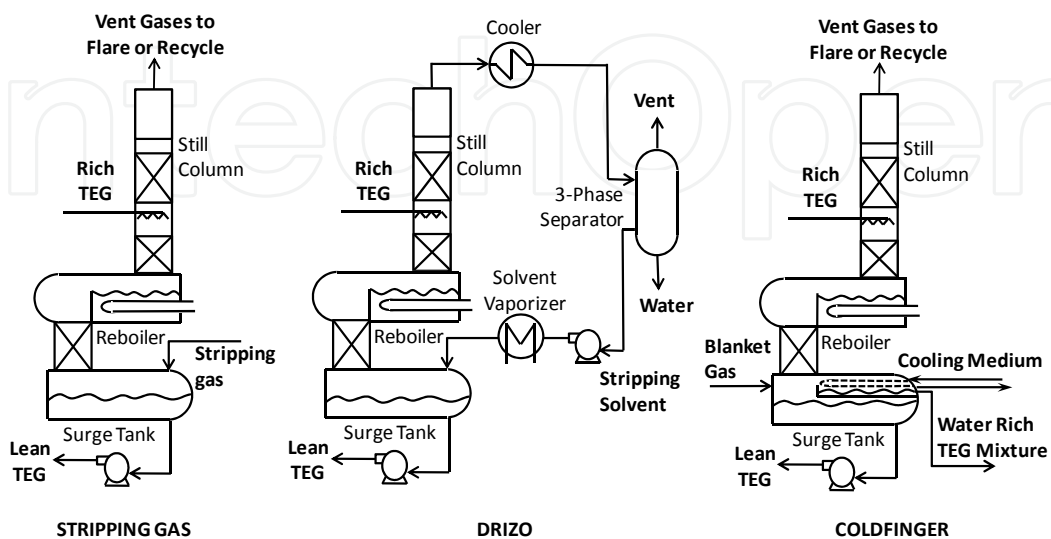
Vent Gases to Flare or Recycle

Still Column

Rich TEG

Reboiler

Stripping gas

Surge Tank

Lean TEG

STRIPPING GAS

Cooler

Vent

Still Column

Rich TEG

3-Phase Separator

Solvent Vaporizer

Water

Reboiler

Stripping Solvent

Surge Tank

Lean TEG

DRIZO

Vent Gases to Flare or Recycle

Still Column

Rich TEG

Reboiler

Blanket Gas

Cooling Medium

Water Rich TEG Mixture

Surge Tank

Lean TEG

COLDFINGER